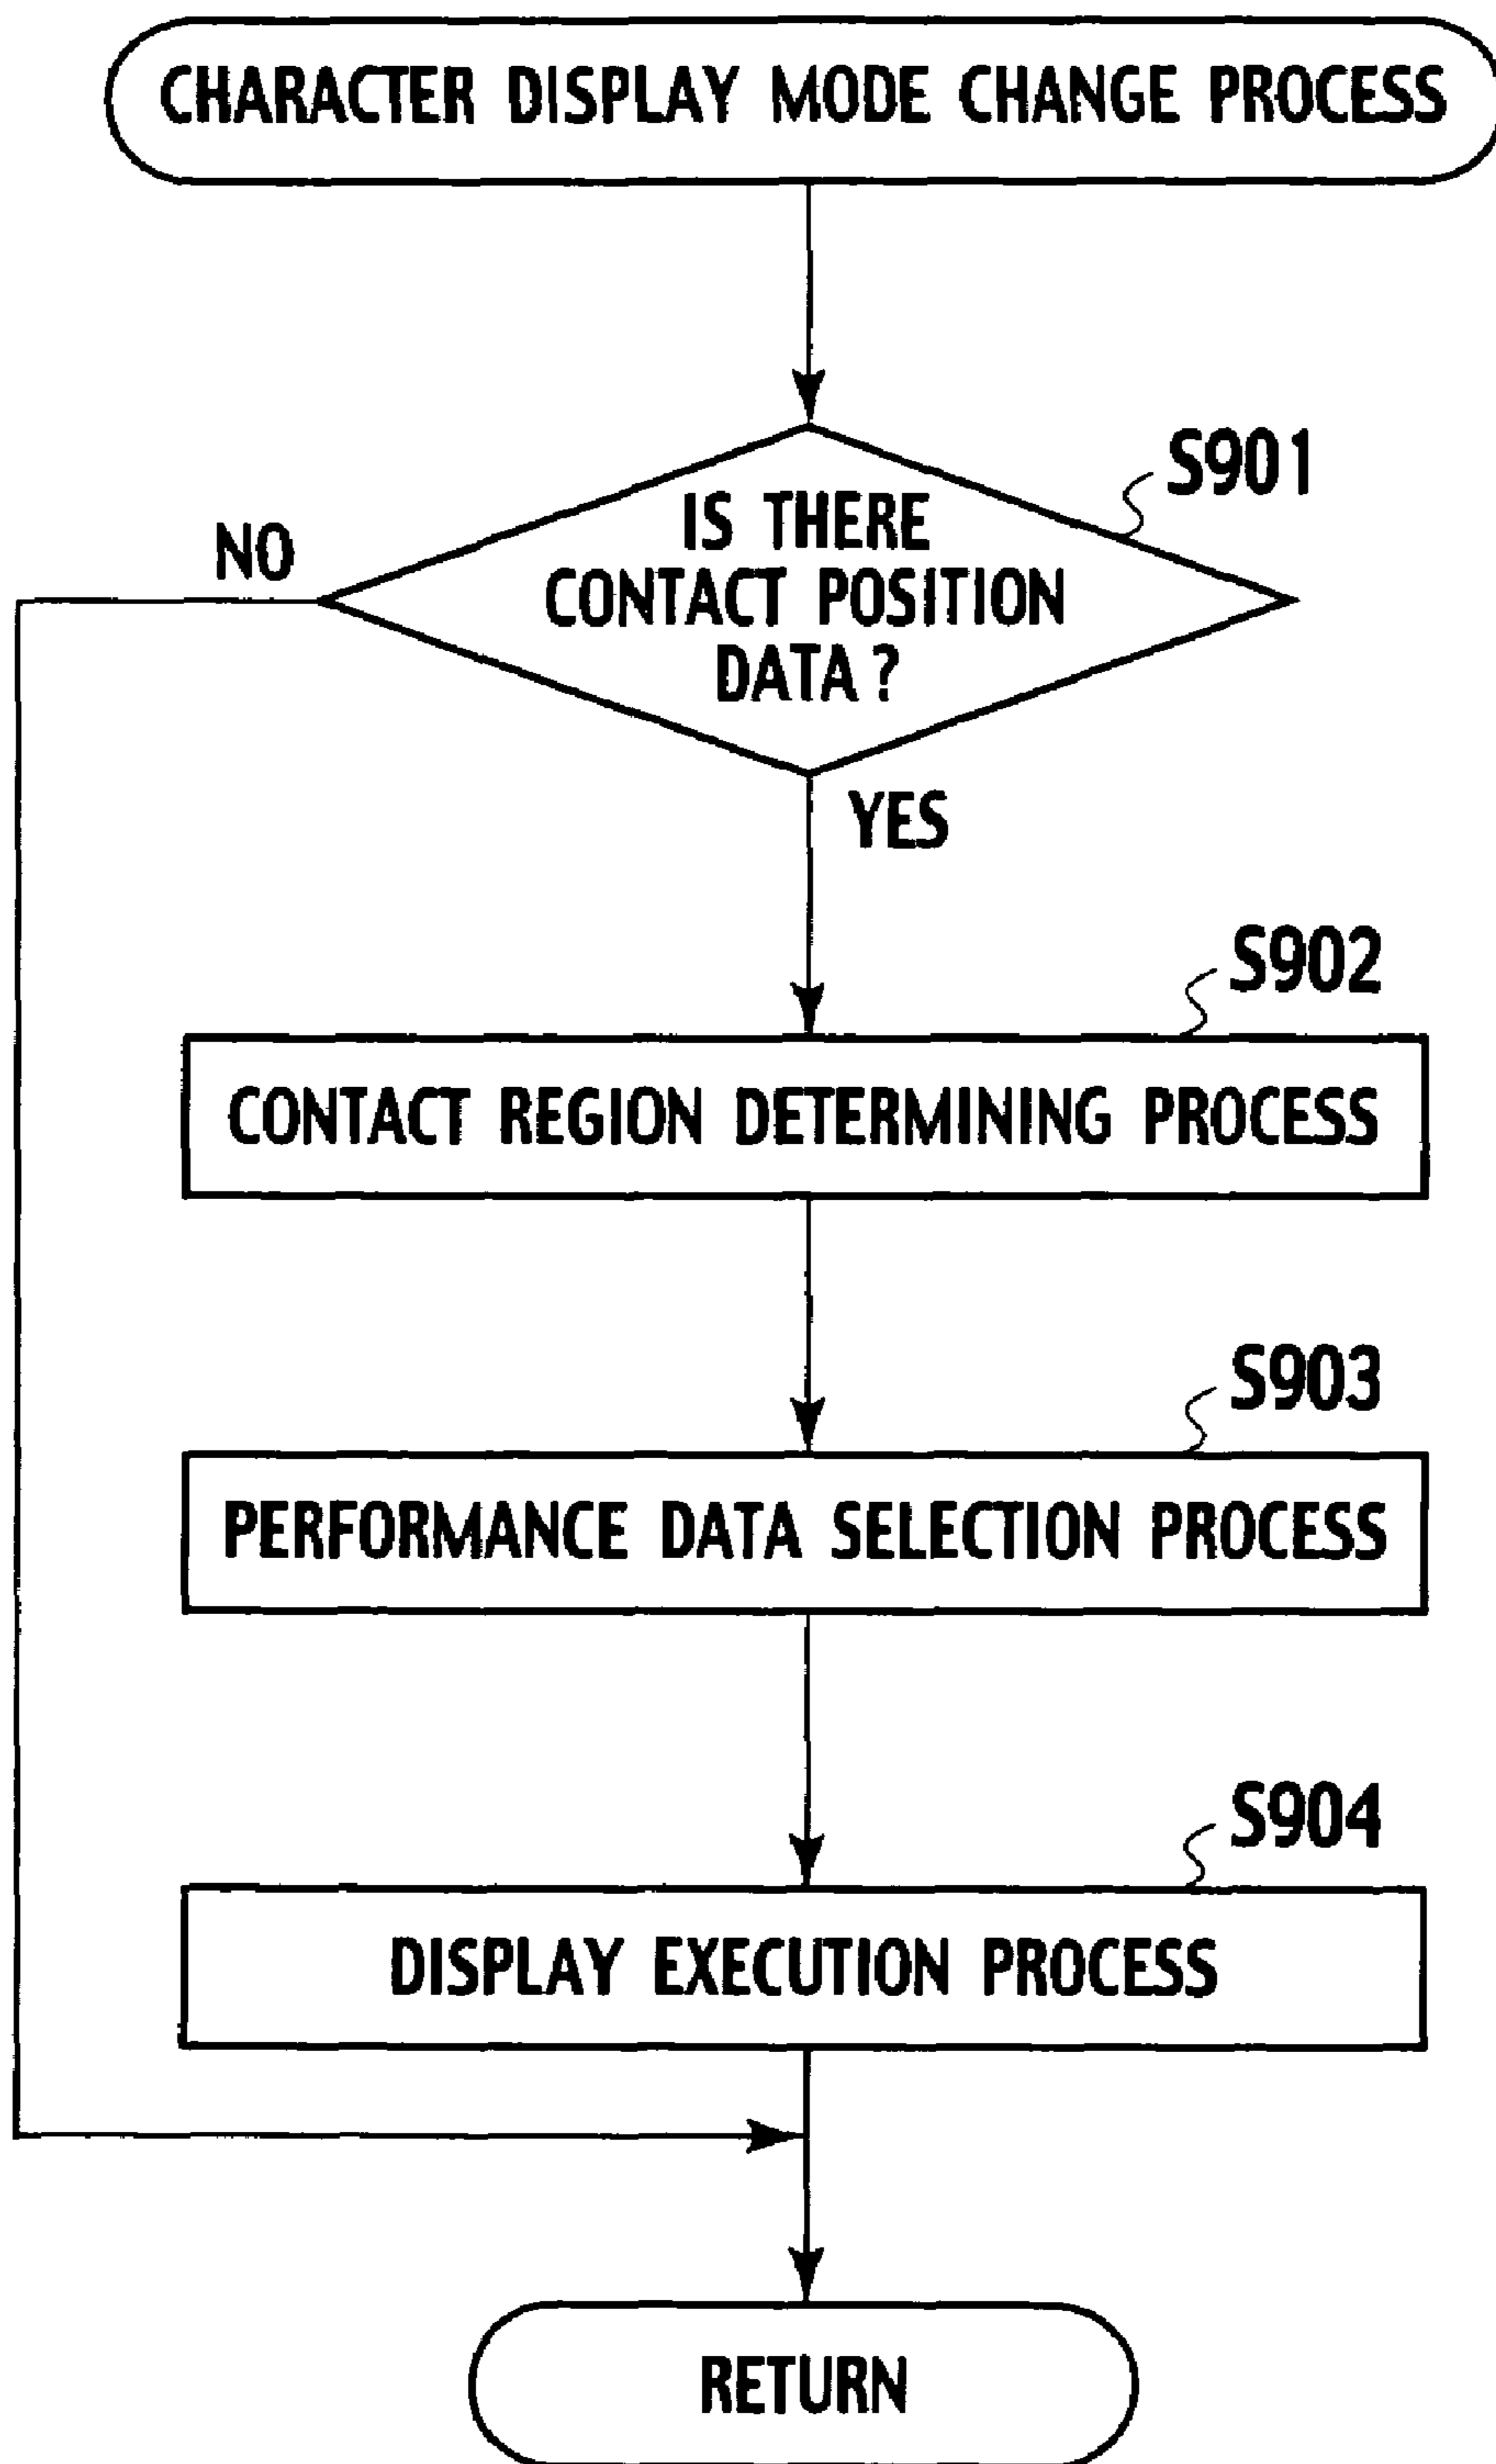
CHARACTER DISPLAY MODE CHANGE PROCESS

S901

IS THERE CONTACT POSITION DATA ?

NO

YES

S902

CONTACT REGION DETERMINING PROCESS

S903

PERFORMANCE DATA SELECTION PROCESS

S904

DISPLAY EXECUTION PROCESS

RETURN